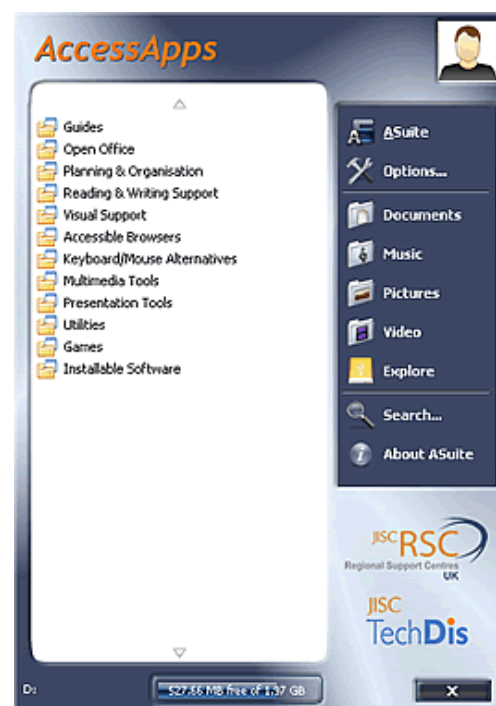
AccessApps

Guides
Open Office
Planning & Organisation
Reading & Writing Support
Visual Support
Accessible Browsers
Keyboard/Mouse Alternatives
Multimedia Tools
Presentation Tools
Utilities
Games
Installable Software

ASuite
Options...
Documents
Music
Pictures
Video
Explore
Search...
About ASuite

JISC RSC
Regional Support Centres UK

JISC TechDis

D:
527.56 MB free of 1.37 GB
X